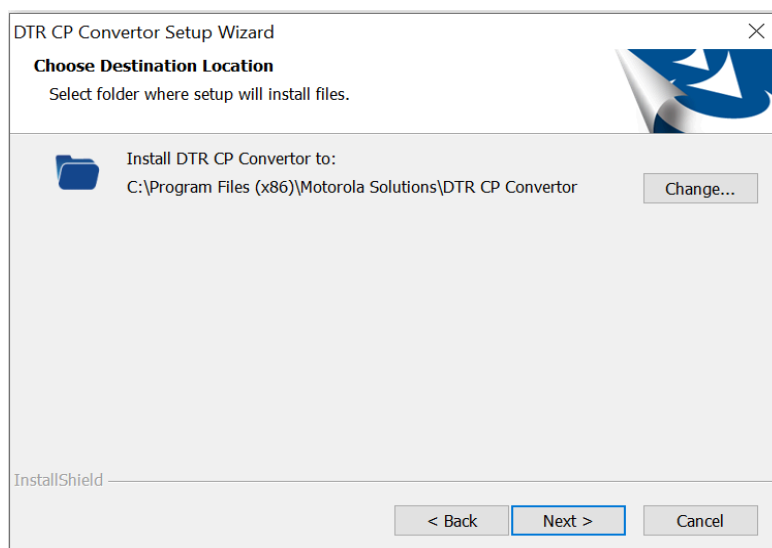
DTR CP Convertor Setup Wizard

Choose Destination Location

Select folder where setup will install files.

Install DTR CP Convertor to:

C:\Program Files (x86)\Motorola Solutions\DTR CP Convertor

Change...

InstallShield

< Back

Next >

Cancel